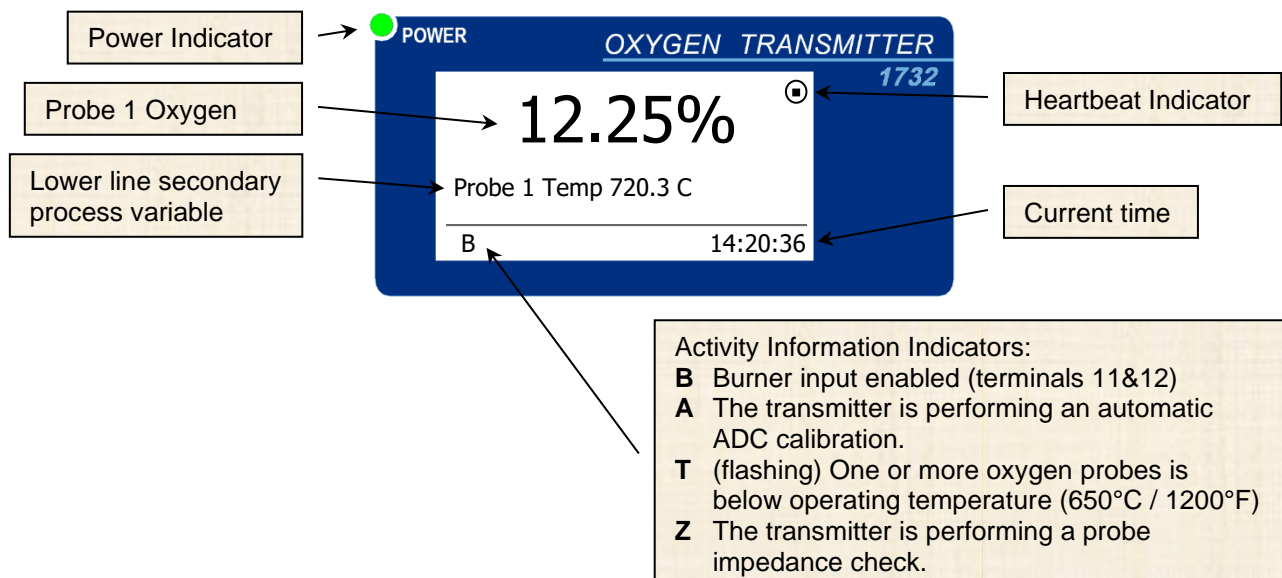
Power Indicator

POWER

OXYGEN TRANSMITTER

1732

Probe 1 Oxygen

12.25%

Heartbeat Indicator

Lower line secondary process variable

Probe 1 Temp 720.3 C

Current time

B

14:20:36

Activity Information Indicators:
**B** Burner input enabled (terminals 11&12)
**A** The transmitter is performing an automatic ADC calibration.
**T** (flashing) One or more oxygen probes is below operating temperature (650°C / 1200°F)
**Z** The transmitter is performing a probe impedance check.